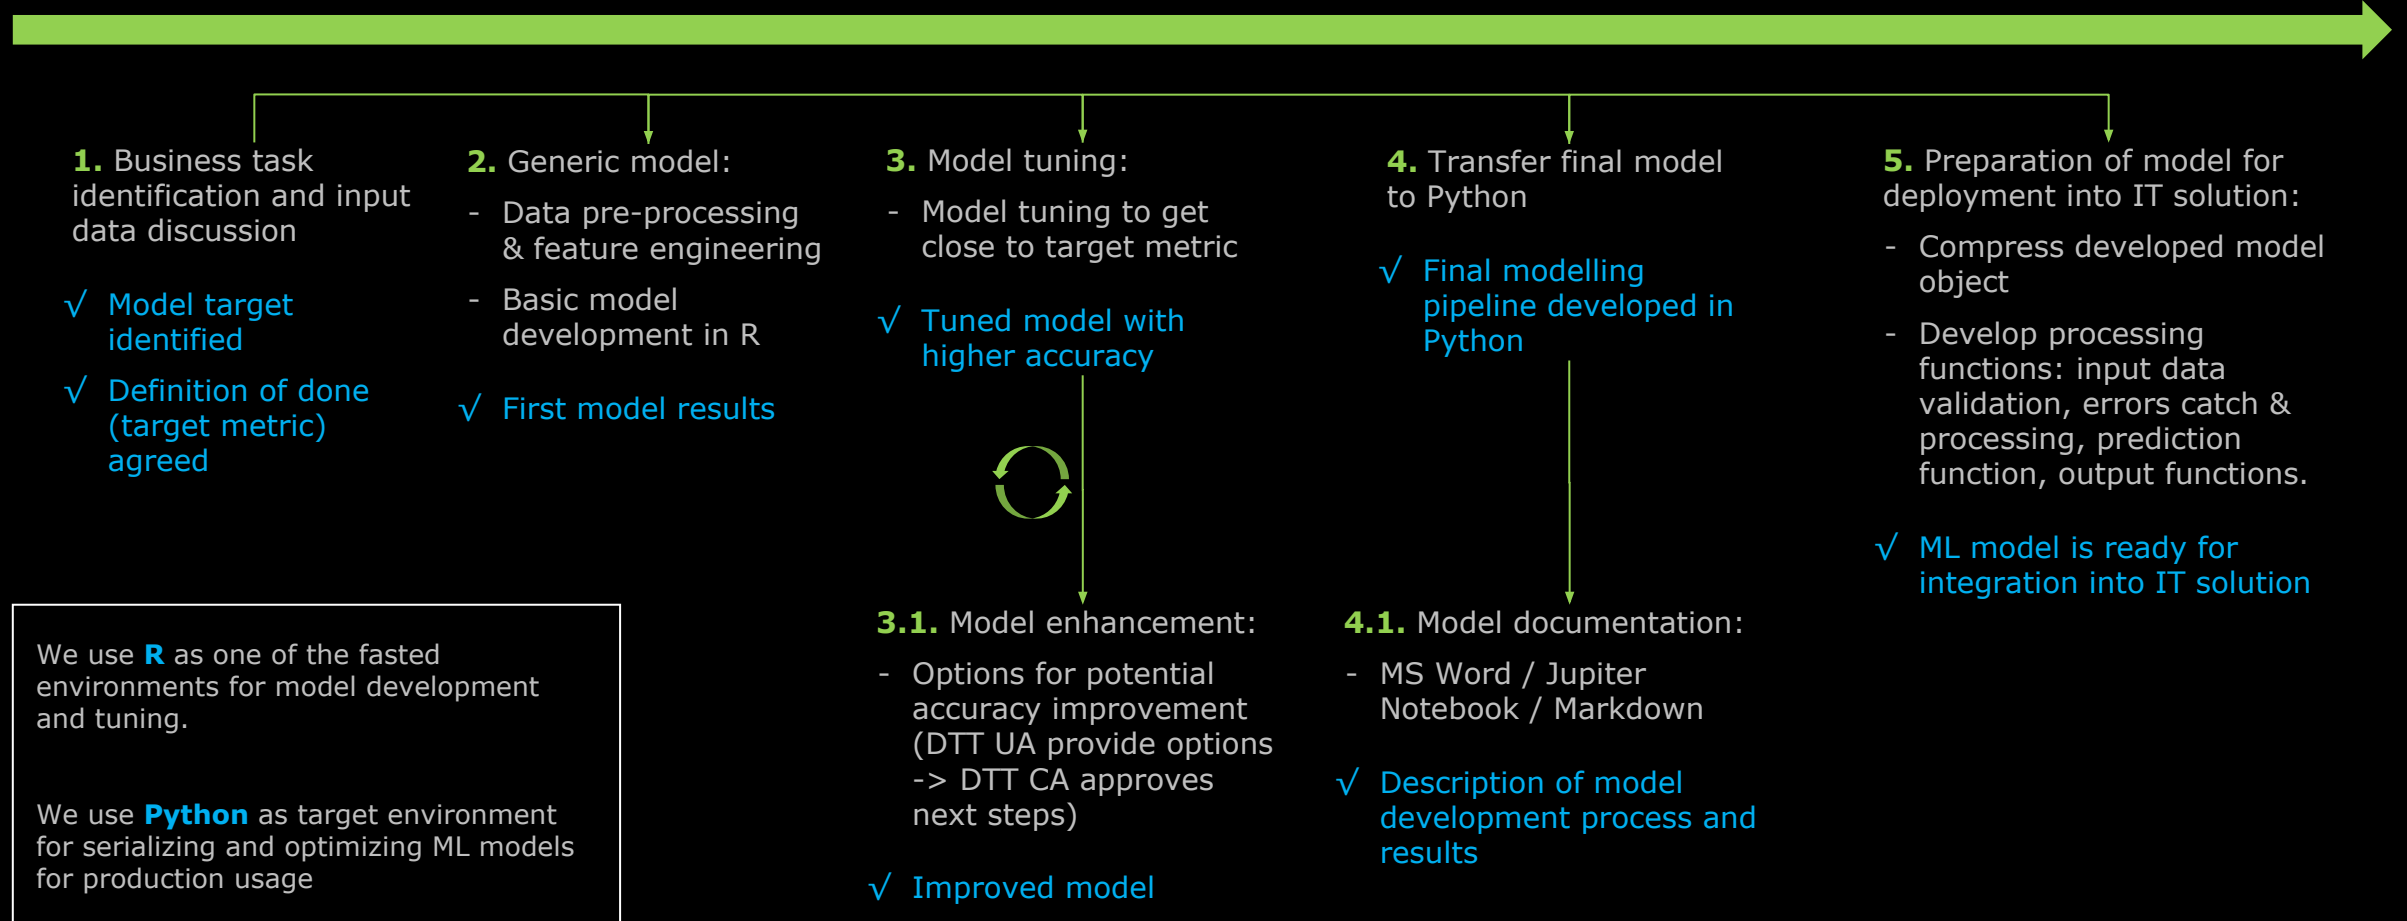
**1.** Business task identification and input data discussion

√ Model target identified

√ Definition of done (target metric) agreed

**2.** Generic model:

- Data pre-processing & feature engineering
- Basic model development in R

√ First model results

**3.** Model tuning:

- Model tuning to get close to target metric

√ Tuned model with higher accuracy

**3.1.** Model enhancement:

- Options for potential accuracy improvement (DTT UA provide options -> DTT CA approves next steps)

√ Improved model

**4.** Transfer final model to Python

√ Final modelling pipeline developed in Python

**4.1.** Model documentation:

- MS Word / Jupiter Notebook / Markdown

√ Description of model development process and results

**5.** Preparation of model for deployment into IT solution:

- Compress developed model object
- Develop processing functions: input data validation, errors catch & processing, prediction function, output functions.

√ ML model is ready for integration into IT solution

We use **R** as one of the fasted environments for model development and tuning.

We use **Python** as target environment for serializing and optimizing ML models for production usage